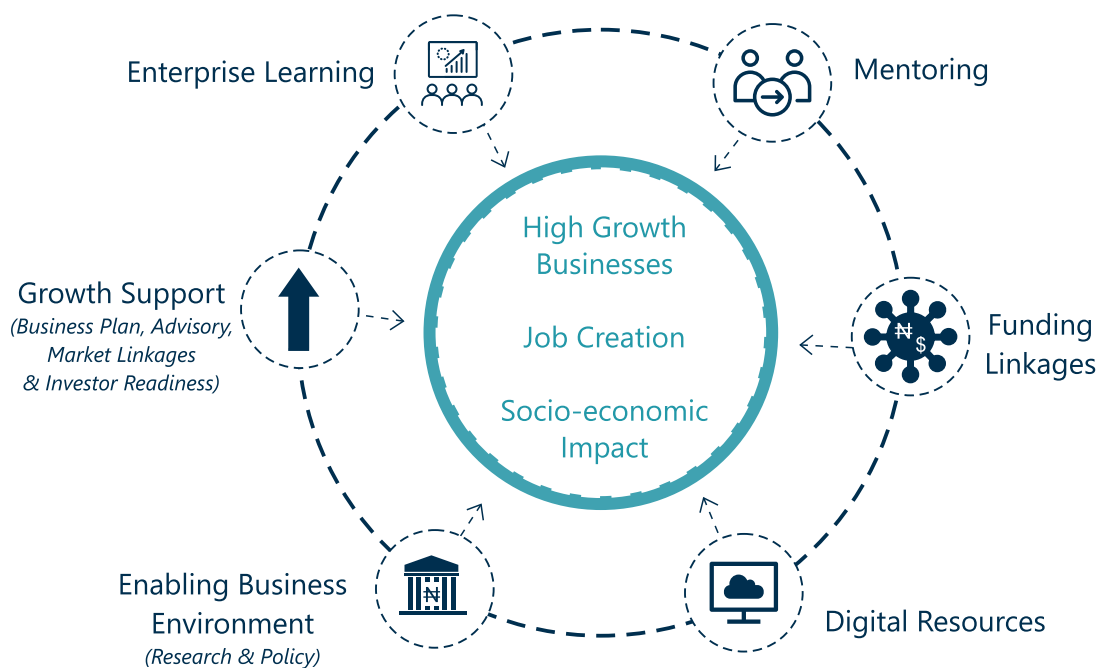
Enterprise Learning

Mentoring

High Growth Businesses

Job Creation

Socio-economic Impact

Growth Support
(Business Plan, Advisory, Market Linkages & Investor Readiness)

₦
$

Funding Linkages

₦

Enabling Business Environment
(Research & Policy)

Digital Resources